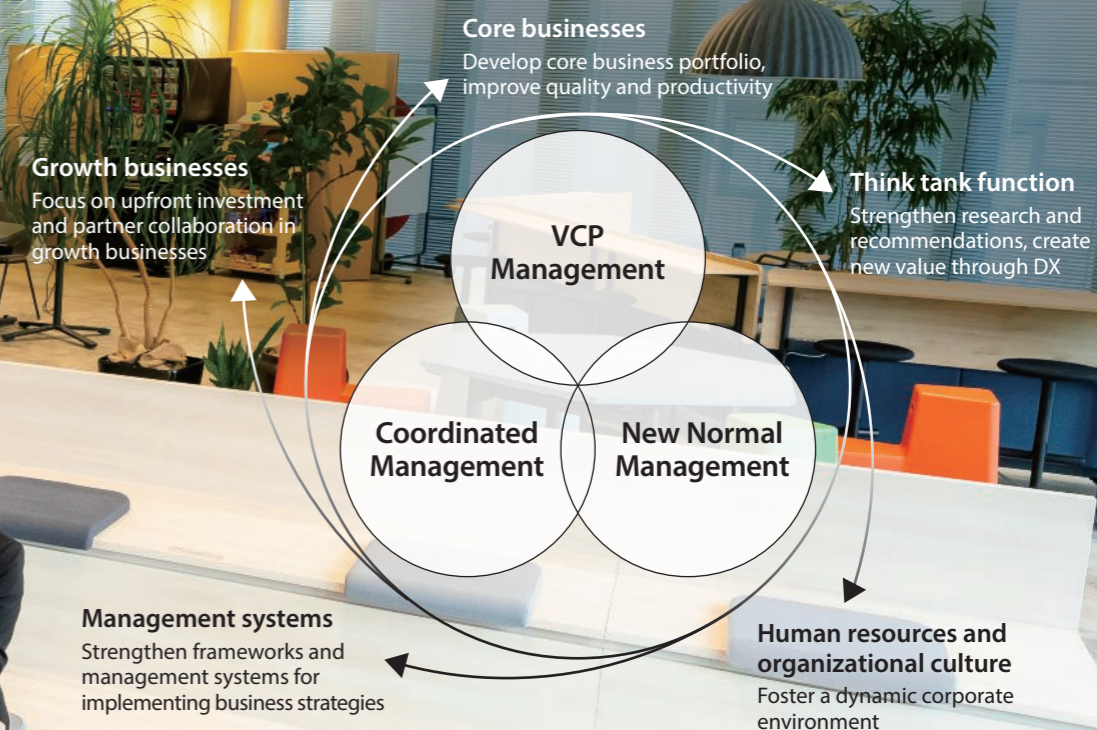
Core businesses
Develop core business portfolio, improve quality and productivity

Growth businesses
Focus on upfront investment and partner collaboration in growth businesses

Think tank function
Strengthen research and recommendations, create new value through DX

VCP Management

Coordinated Management

New Normal Management

Management systems
Strengthen frameworks and management systems for implementing business strategies

Human resources and organizational culture
Foster a dynamic corporate environment